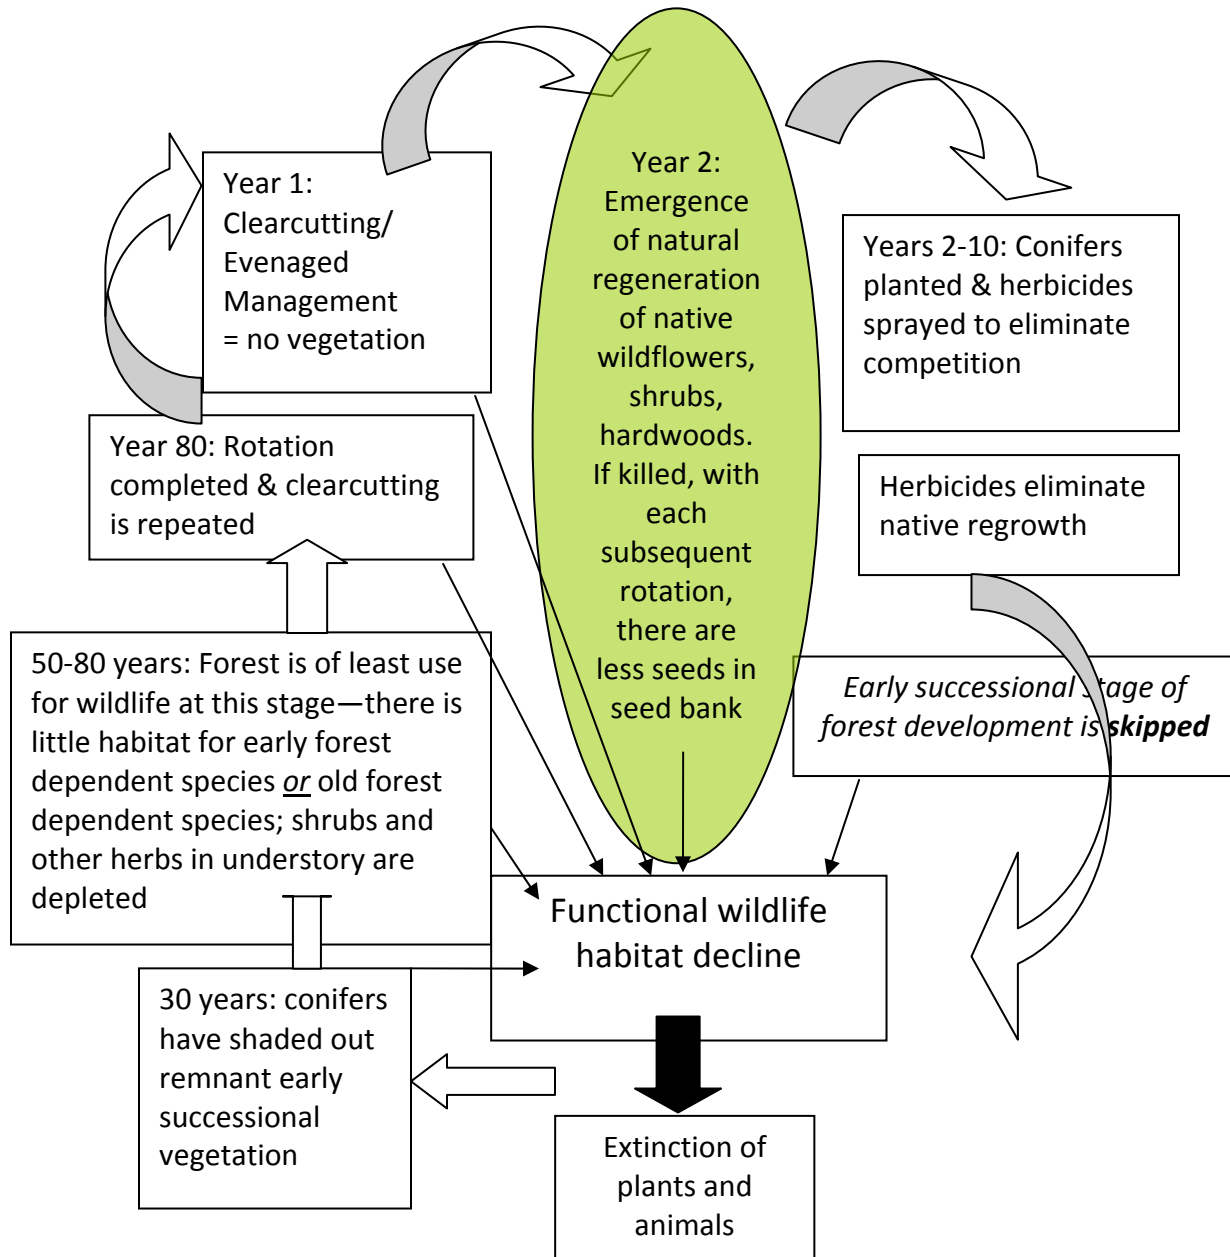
Year 1: Clearcutting/ Evenaged Management = no vegetation

Year 2: Emergence of natural regeneration of native wildflowers, shrubs, hardwoods. If killed, with each subsequent rotation, there are less seeds in seed bank

Years 2-10: Conifers planted & herbicides sprayed to eliminate competition

Herbicides eliminate native regrowth

Early successional stage of forest development is ***skipped***

Year 80: Rotation completed & clearcutting is repeated

50-80 years: Forest is of least use for wildlife at this stage—there is little habitat for early forest dependent species *or* old forest dependent species; shrubs and other herbs in understory are depleted

Functional wildlife habitat decline

30 years: conifers have shaded out remnant early successional vegetation

Extinction of plants and animals